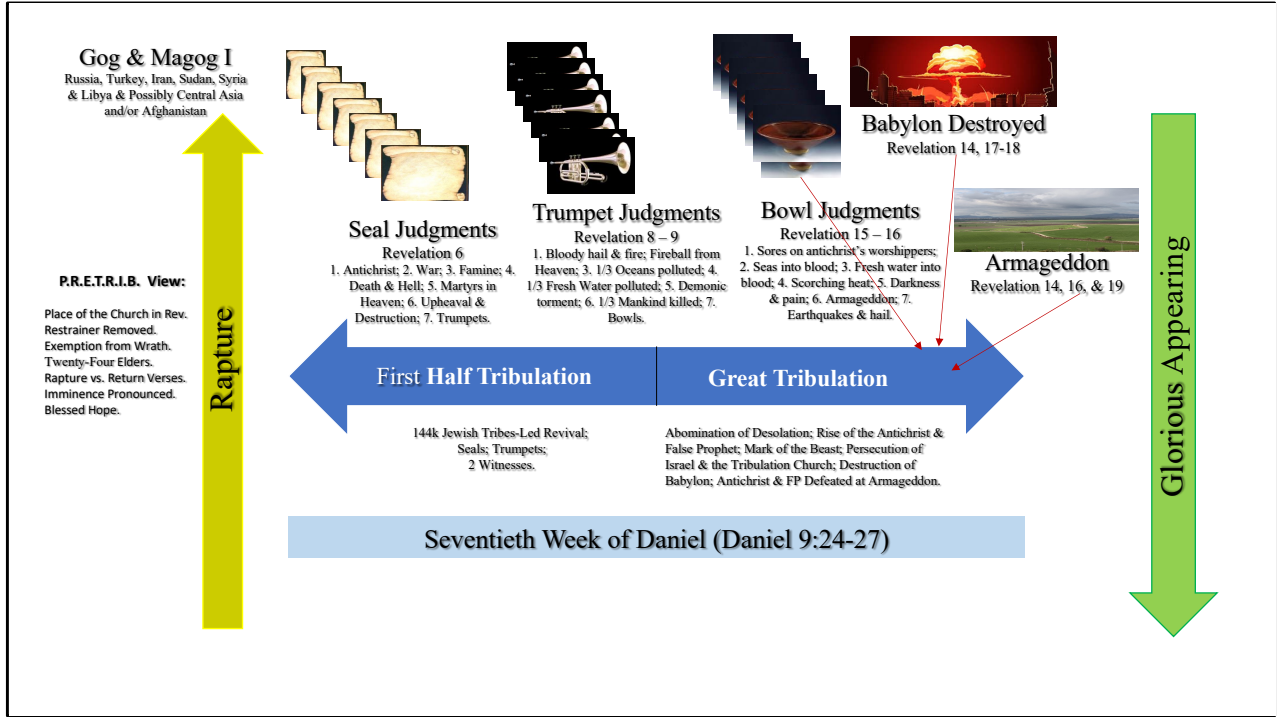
Gog & Magog I
Russia, Turkey, Iran, Sudan, Syria & Libya & Possibly Central Asia and/or Afghanistan

P.R.E.T.R.I.B. View:

Place of the Church in Rev.
Restrainer Removed.
Exemption from Wrath.
Twenty-Four Elders.
Rapture vs. Return Verses.
Imminence Pronounced.
Blessed Hope.

Rapture

Seal Judgments
Revelation 6
1. Antichrist; 2. War; 3. Famine; 4. Death & Hell; 5. Martyrs in Heaven; 6. Upheaval & Destruction; 7. Trumpets.

Trumpet Judgments
Revelation 8 – 9
1. Bloody hail & fire; Fireball from Heaven; 3. 1/3 Oceans polluted; 4. 1/3 Fresh Water polluted; 5. Demonic torment; 6. 1/3 Mankind killed; 7. Bowls.

Bowl Judgments
Revelation 15 – 16
1. Sores on antichrist's worshippers; 2. Seas into blood; 3. Fresh water into blood; 4. Scorching heat; 5. Darkness & pain; 6. Armageddon; 7. Earthquakes & hail.

Babylon Destroyed
Revelation 14, 17-18

Armageddon
Revelation 14, 16, & 19

First Half Tribulation

Great Tribulation

144k Jewish Tribes-Led Revival; Seals; Trumpets; 2 Witnesses.

Abomination of Desolation; Rise of the Antichrist & False Prophet; Mark of the Beast; Persecution of Israel & the Tribulation Church; Destruction of Babylon; Antichrist & FP Defeated at Armageddon.

Seventieth Week of Daniel (Daniel 9:24-27)

Glorious Appearing